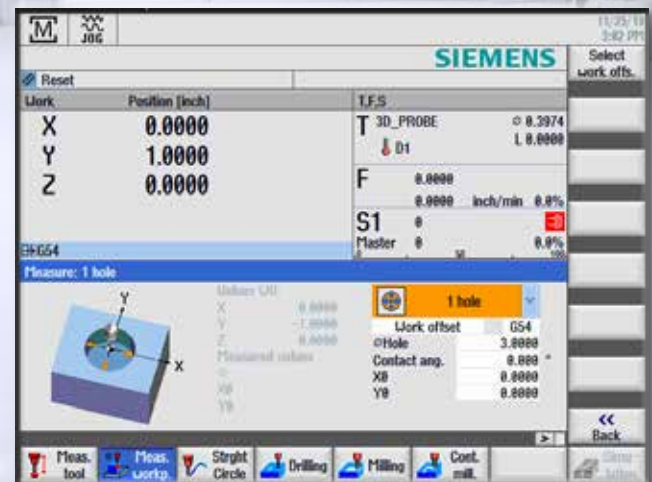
M JOG

11/25/11 3:42 PM

SIEMENS

Select work offs.

Reset

| Work | Position [inch] |
|---|---|
| X | 0.0000 |
| Y | 1.0000 |
| Z | 0.0000 |

T,F,S

T 3D_PROBE ⌀ 0.3974
D1 L 0.0000

F 0.0000
0.0000 inch/min 0.0%

S1 0
Master 0 0.0%

G54

Measure: 1 hole

Y

X

Values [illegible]
X 0.0000
Y -1.0000
Z 0.0000
Measured values
⌀
X0
Y0

1 hole

| Work offset | G54 |
|---|---|
| ⌀Hole | 3.0000 |
| Contact ang. | 0.000 ° |
| X0 | 0.0000 |
| Y0 | 0.0000 |

>

<<
Back

Meas. tool

Meas. workp.

Strght Circle

Drilling

Milling

Cont. mill.

Simu-lation